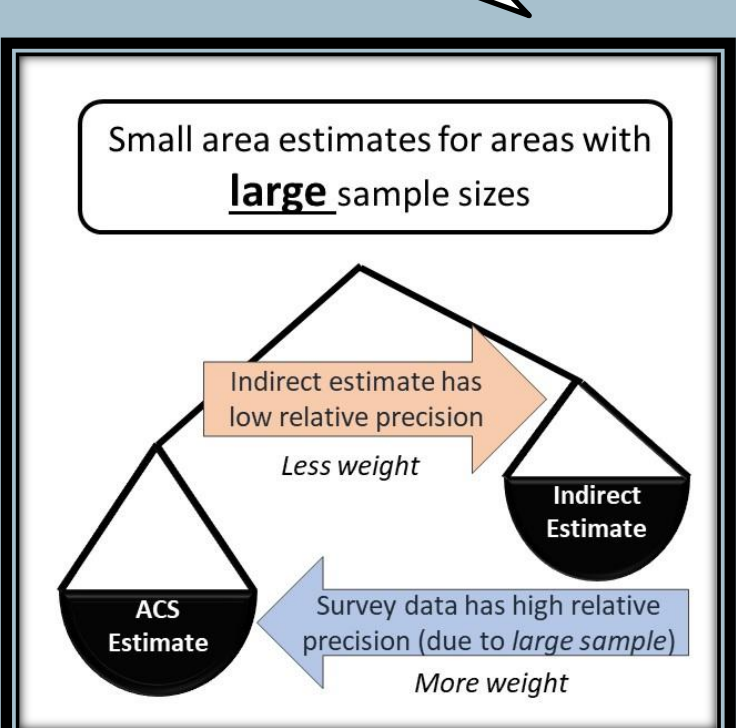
Small area estimates for areas with **large** sample sizes

Indirect estimate has low relative precision

*Less weight*

Indirect Estimate

ACS Estimate

Survey data has high relative precision (due to *large sample*)

*More weight*